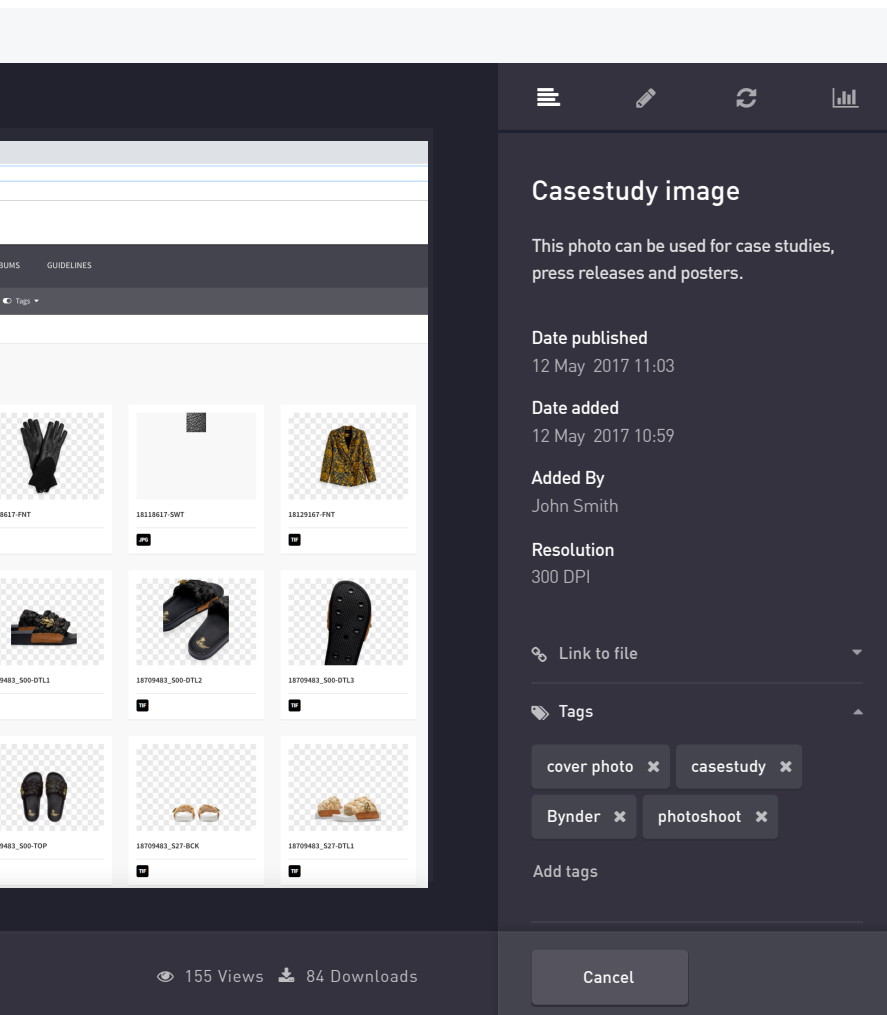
BUMS GUIDELINES

Tags

8617-FNT

18118617-SWT

JPG

18129167-FNT

TIF

9483_S00-DTL1

18709483_S00-DTL2

TIF

18709483_S00-DTL3

TIF

9483_S00-TOP

18709483_S27-BCK

TIF

18709483_S27-DTL1

TIF

155 Views 84 Downloads

Casestudy image

This photo can be used for case studies, press releases and posters.

Date published
12 May 2017 11:03

Date added
12 May 2017 10:59

Added By
John Smith

Resolution
300 DPI

Link to file

Tags

cover photo ✖ casestudy ✖ Bynder ✖ photoshoot ✖

Add tags

Cancel